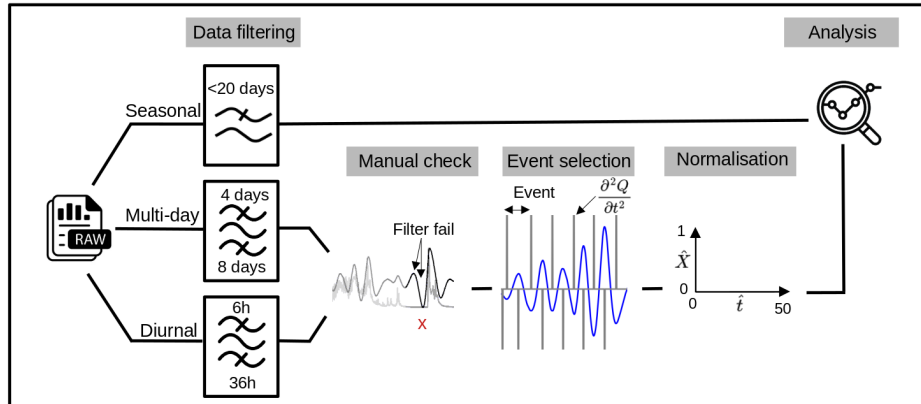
Data filtering

Analysis

<20 days

Seasonal

RAW

Multi-day

4 days

8 days

Diurnal

6h

36h

Manual check

Filter fail

X

Event selection

Event

$\frac{\partial^2 Q}{\partial t^2}$

Normalisation

1

$\hat{X}$

0

0

$\hat{t}$

50